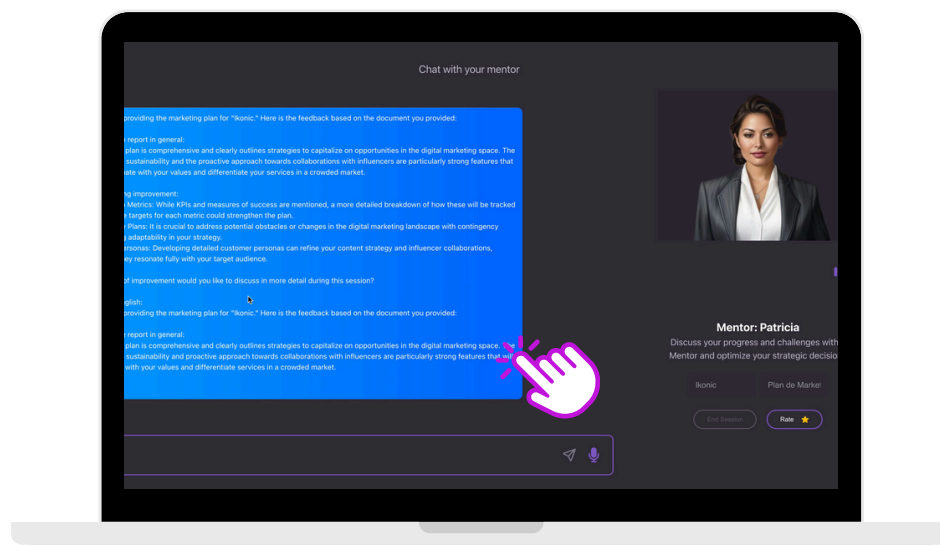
Chat with your mentor

providing the marketing plan for "Ikonic." Here is the feedback based on the document you provided:

report in general:
plan is comprehensive and clearly outlines strategies to capitalize on opportunities in the digital marketing space. The sustainability and the proactive approach towards collaborations with influencers are particularly strong features that nate with your values and differentiate your services in a crowded market.

ng improvement:
Metrics: While KPIs and measures of success are mentioned, a more detailed breakdown of how these will be tracked e targets for each metric could strengthen the plan.
Plans: It is crucial to address potential obstacles or changes in the digital marketing landscape with contingency adaptability in your strategy.
ersonas: Developing detailed customer personas can refine your content strategy and influencer collaborations, ey resonate fully with your target audience.

of improvement would you like to discuss in more detail during this session?

glish:
providing the marketing plan for "Ikonic." Here is the feedback based on the document you provided:

report in general:
plan is comprehensive and clearly outlines strategies to capitalize on opportunities in the digital marketing space. sustainability and proactive approach towards collaborations with influencers are particularly strong features that wi with your values and differentiate services in a crowded market.

Mentor: Patricia
Discuss your progress and challenges with Mentor and optimize your strategic decisio

Ikonic
Plan de Market

End Session
Rate ⭐